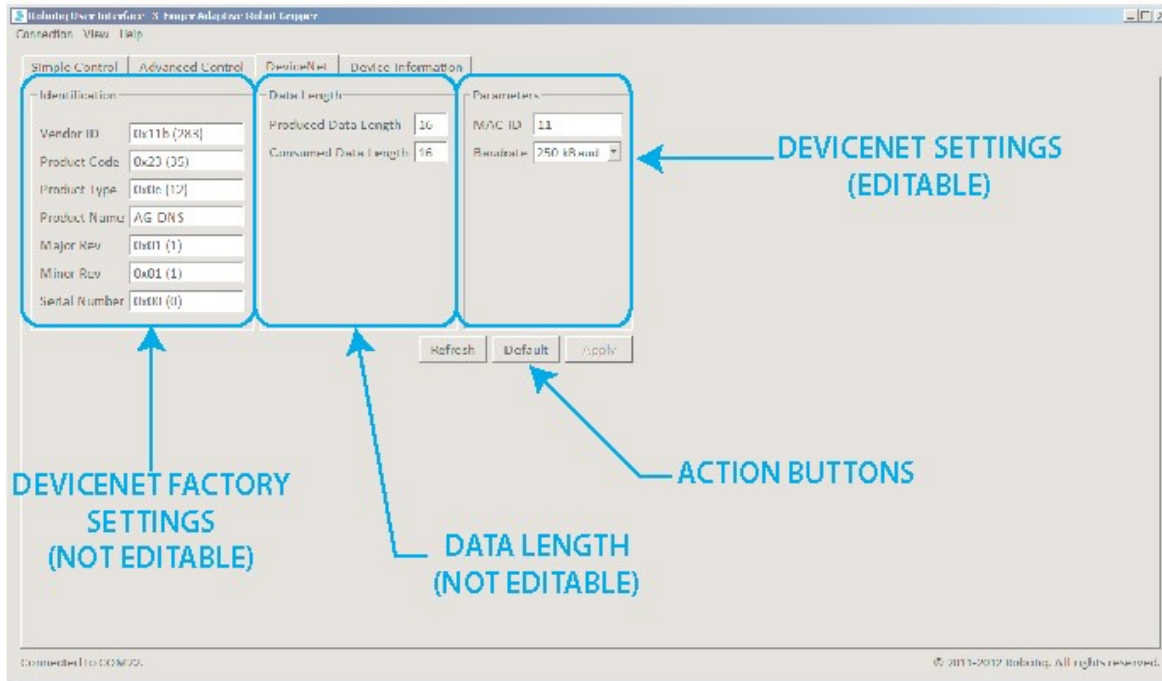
Robotiq User Interface - 3-Finger Adaptive Robot Gripper

Connection View Help

Simple Control | Advanced Control | DeviceNet | Device Information

Identification

Vendor ID 0x11b (283)

Product Code 0x23 (35)

Product Type 0x0c (12)

Product Name AG DNS

Major Rev 0x01 (1)

Minor Rev 0x01 (1)

Serial Number 0x00 (0)

Data Length

Produced Data Length 16

Consumed Data Length 16

Parameters

MAC ID 11

Baudrate 250 kBaud

Refresh Default Apply

DEVICENET SETTINGS (EDITABLE)

DEVICENET FACTORY SETTINGS (NOT EDITABLE)

DATA LENGTH (NOT EDITABLE)

ACTION BUTTONS

Connected to COM23.

© 2011-2012 Robotiq. All rights reserved.